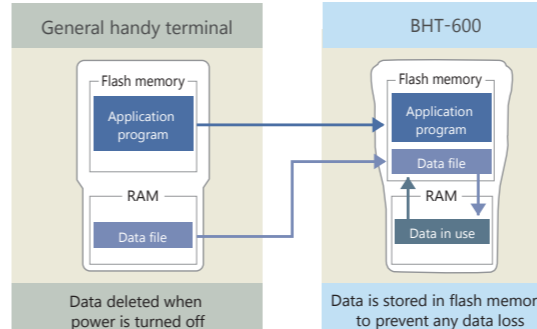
General handy terminal

Flash memory

Application program

RAM

Data file

Data deleted when power is turned off

BHT-600

Flash memory

Application program

Data file

RAM

Data in use

Data is stored in flash memor to prevent any data loss